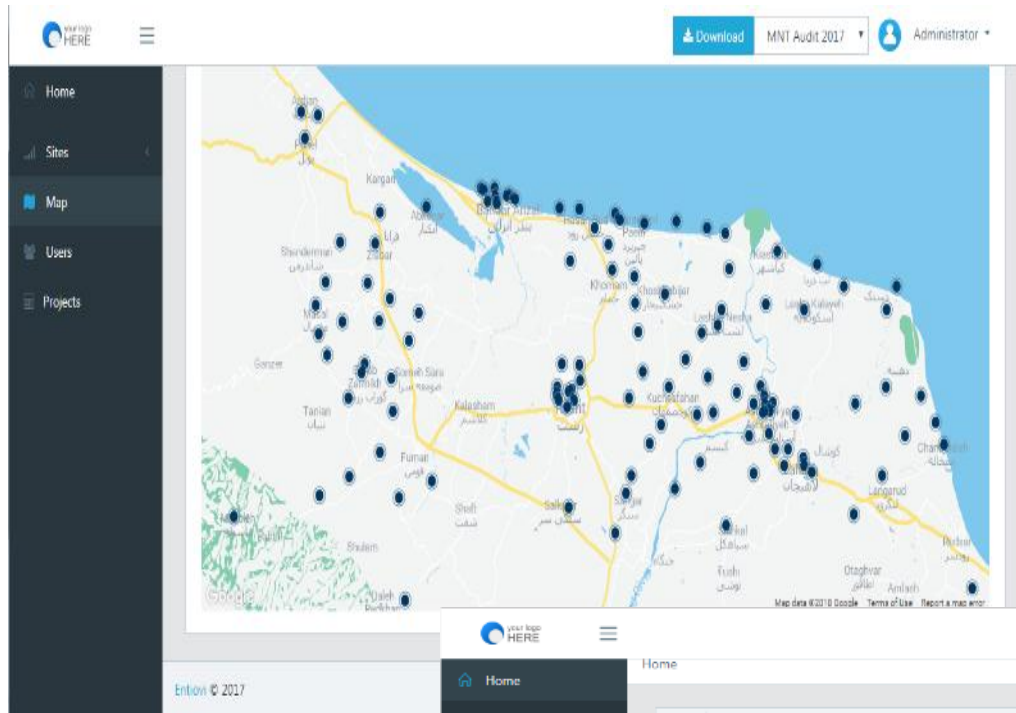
your logo HERE

Download MNT Audit 2017 Administrator

Home
Sites
Map
Users
Projects

Kargan
Shanderman
Masal
Ganzer
Zoomieh Sara
Tanian
Kalasham
Fuman
Shaft
Saravan
Khoshkebijar
Kuchesfahan
Lasht-e Nesha
Langarud
Chaboksar
Siahkal
Toshi
Otaghvar
Amlash
Rudsar
Shulem
Daleh Pedeham

Google
Map data ©2018 Google Terms of Use Report a map error

your logo HERE

Home

Home

Entiovi © 2017